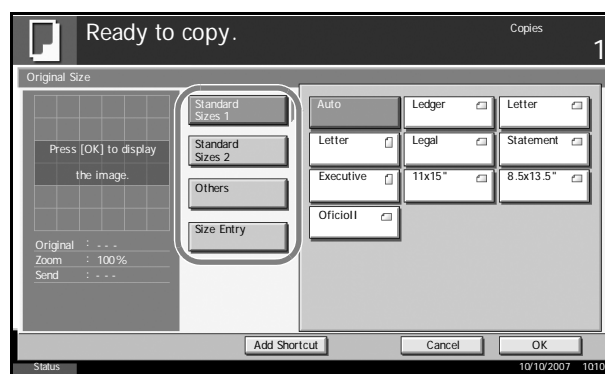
Ready to copy.

Copies
1

Original Size

Press [OK] to display the image.

Original : - - -
Zoom : 100%
Send : - - -

Standard Sizes 1
Standard Sizes 2
Others
Size Entry

| Auto | Ledger | Letter |
|---|---|---|
| Letter | Legal | Statement |
| Executive | 11x15" | 8.5x13.5" |
| OficioII | | |

Add Shortcut
Cancel
OK

Status
10/10/2007 1010